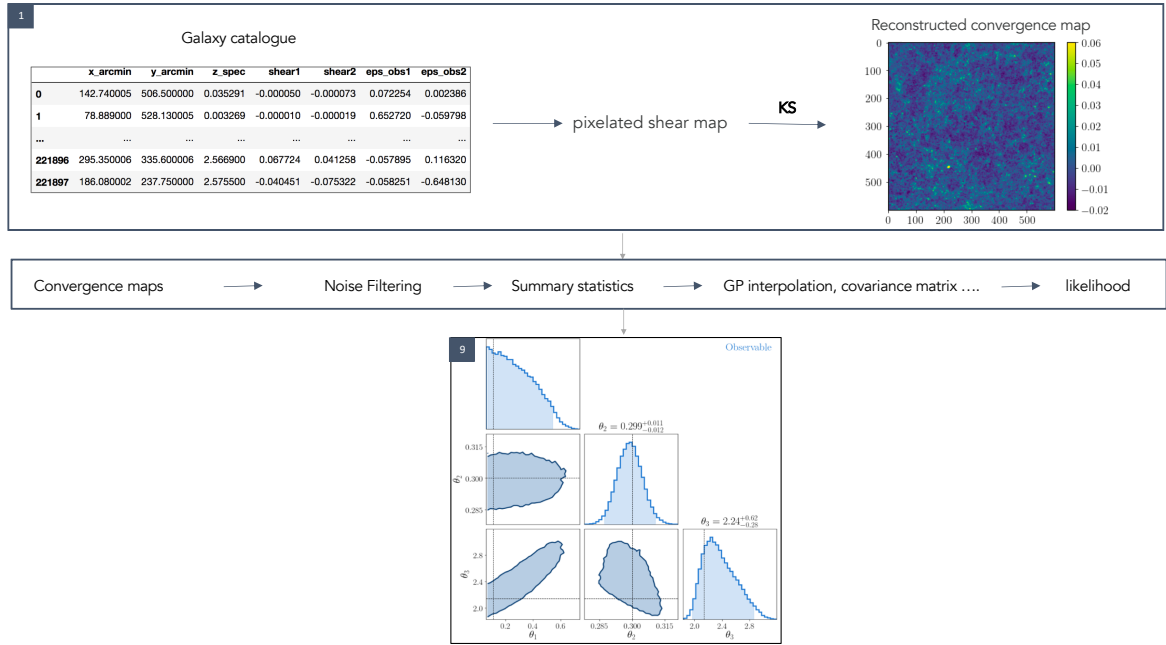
1

Galaxy catalogue

| | x_arcmin | y_arcmin | z_spec | shear1 | shear2 | eps_obs1 | eps_obs2 |
|---|---|---|---|---|---|---|---|
| 0 | 142.740005 | 506.500000 | 0.035291 | -0.000050 | -0.000073 | 0.072254 | 0.002386 |
| 1 | 78.889000 | 528.130005 | 0.003269 | -0.000010 | -0.000019 | 0.652720 | -0.059798 |
| ... | ... | ... | ... | ... | ... | ... | ... |
| 221896 | 295.350006 | 335.600006 | 2.566900 | 0.067724 | 0.041258 | -0.057895 | 0.116320 |
| 221897 | 186.080002 | 237.750000 | 2.575500 | -0.040451 | -0.075322 | -0.058251 | -0.648130 |

pixelated shear map

KS

Reconstructed convergence map

0
100
200
300
400
500
0 100 200 300 400 500

0.06
0.05
0.04
0.03
0.02
0.01
0.00
−0.01
−0.02

Convergence maps

Noise Filtering

Summary statistics

GP interpolation, covariance matrix ….

likelihood

9

Observable

$\theta_2 = 0.299^{+0.011}_{-0.012}$

$\theta_3 = 2.24^{+0.62}_{-0.28}$

$\theta_2$
0.315
0.300
0.285

$\theta_3$
2.8
2.4
2.0

0.2 0.4 0.6
$\theta_1$

0.285 0.300 0.315
$\theta_2$

2.0 2.4 2.8
$\theta_3$